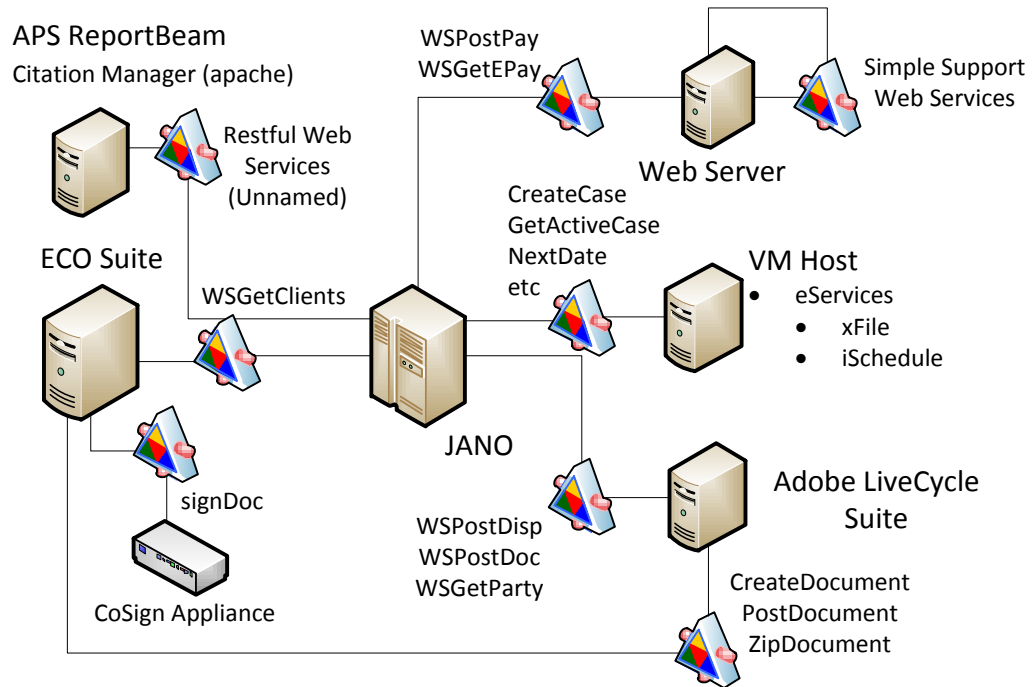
APS ReportBeam
Citation Manager (apache)

Restful Web Services (Unnamed)

WSPostPay
WSGetEPay

Simple Support Web Services

Web Server

CreateCase
GetActiveCase
NextDate
etc

ECO Suite

WSGetClients

VM Host
- eServices
  - xFile
  - iSchedule

JANO

signDoc

CoSign Appliance

WSPostDisp
WSPostDoc
WSGetParty

Adobe LiveCycle Suite

CreateDocument
PostDocument
ZipDocument